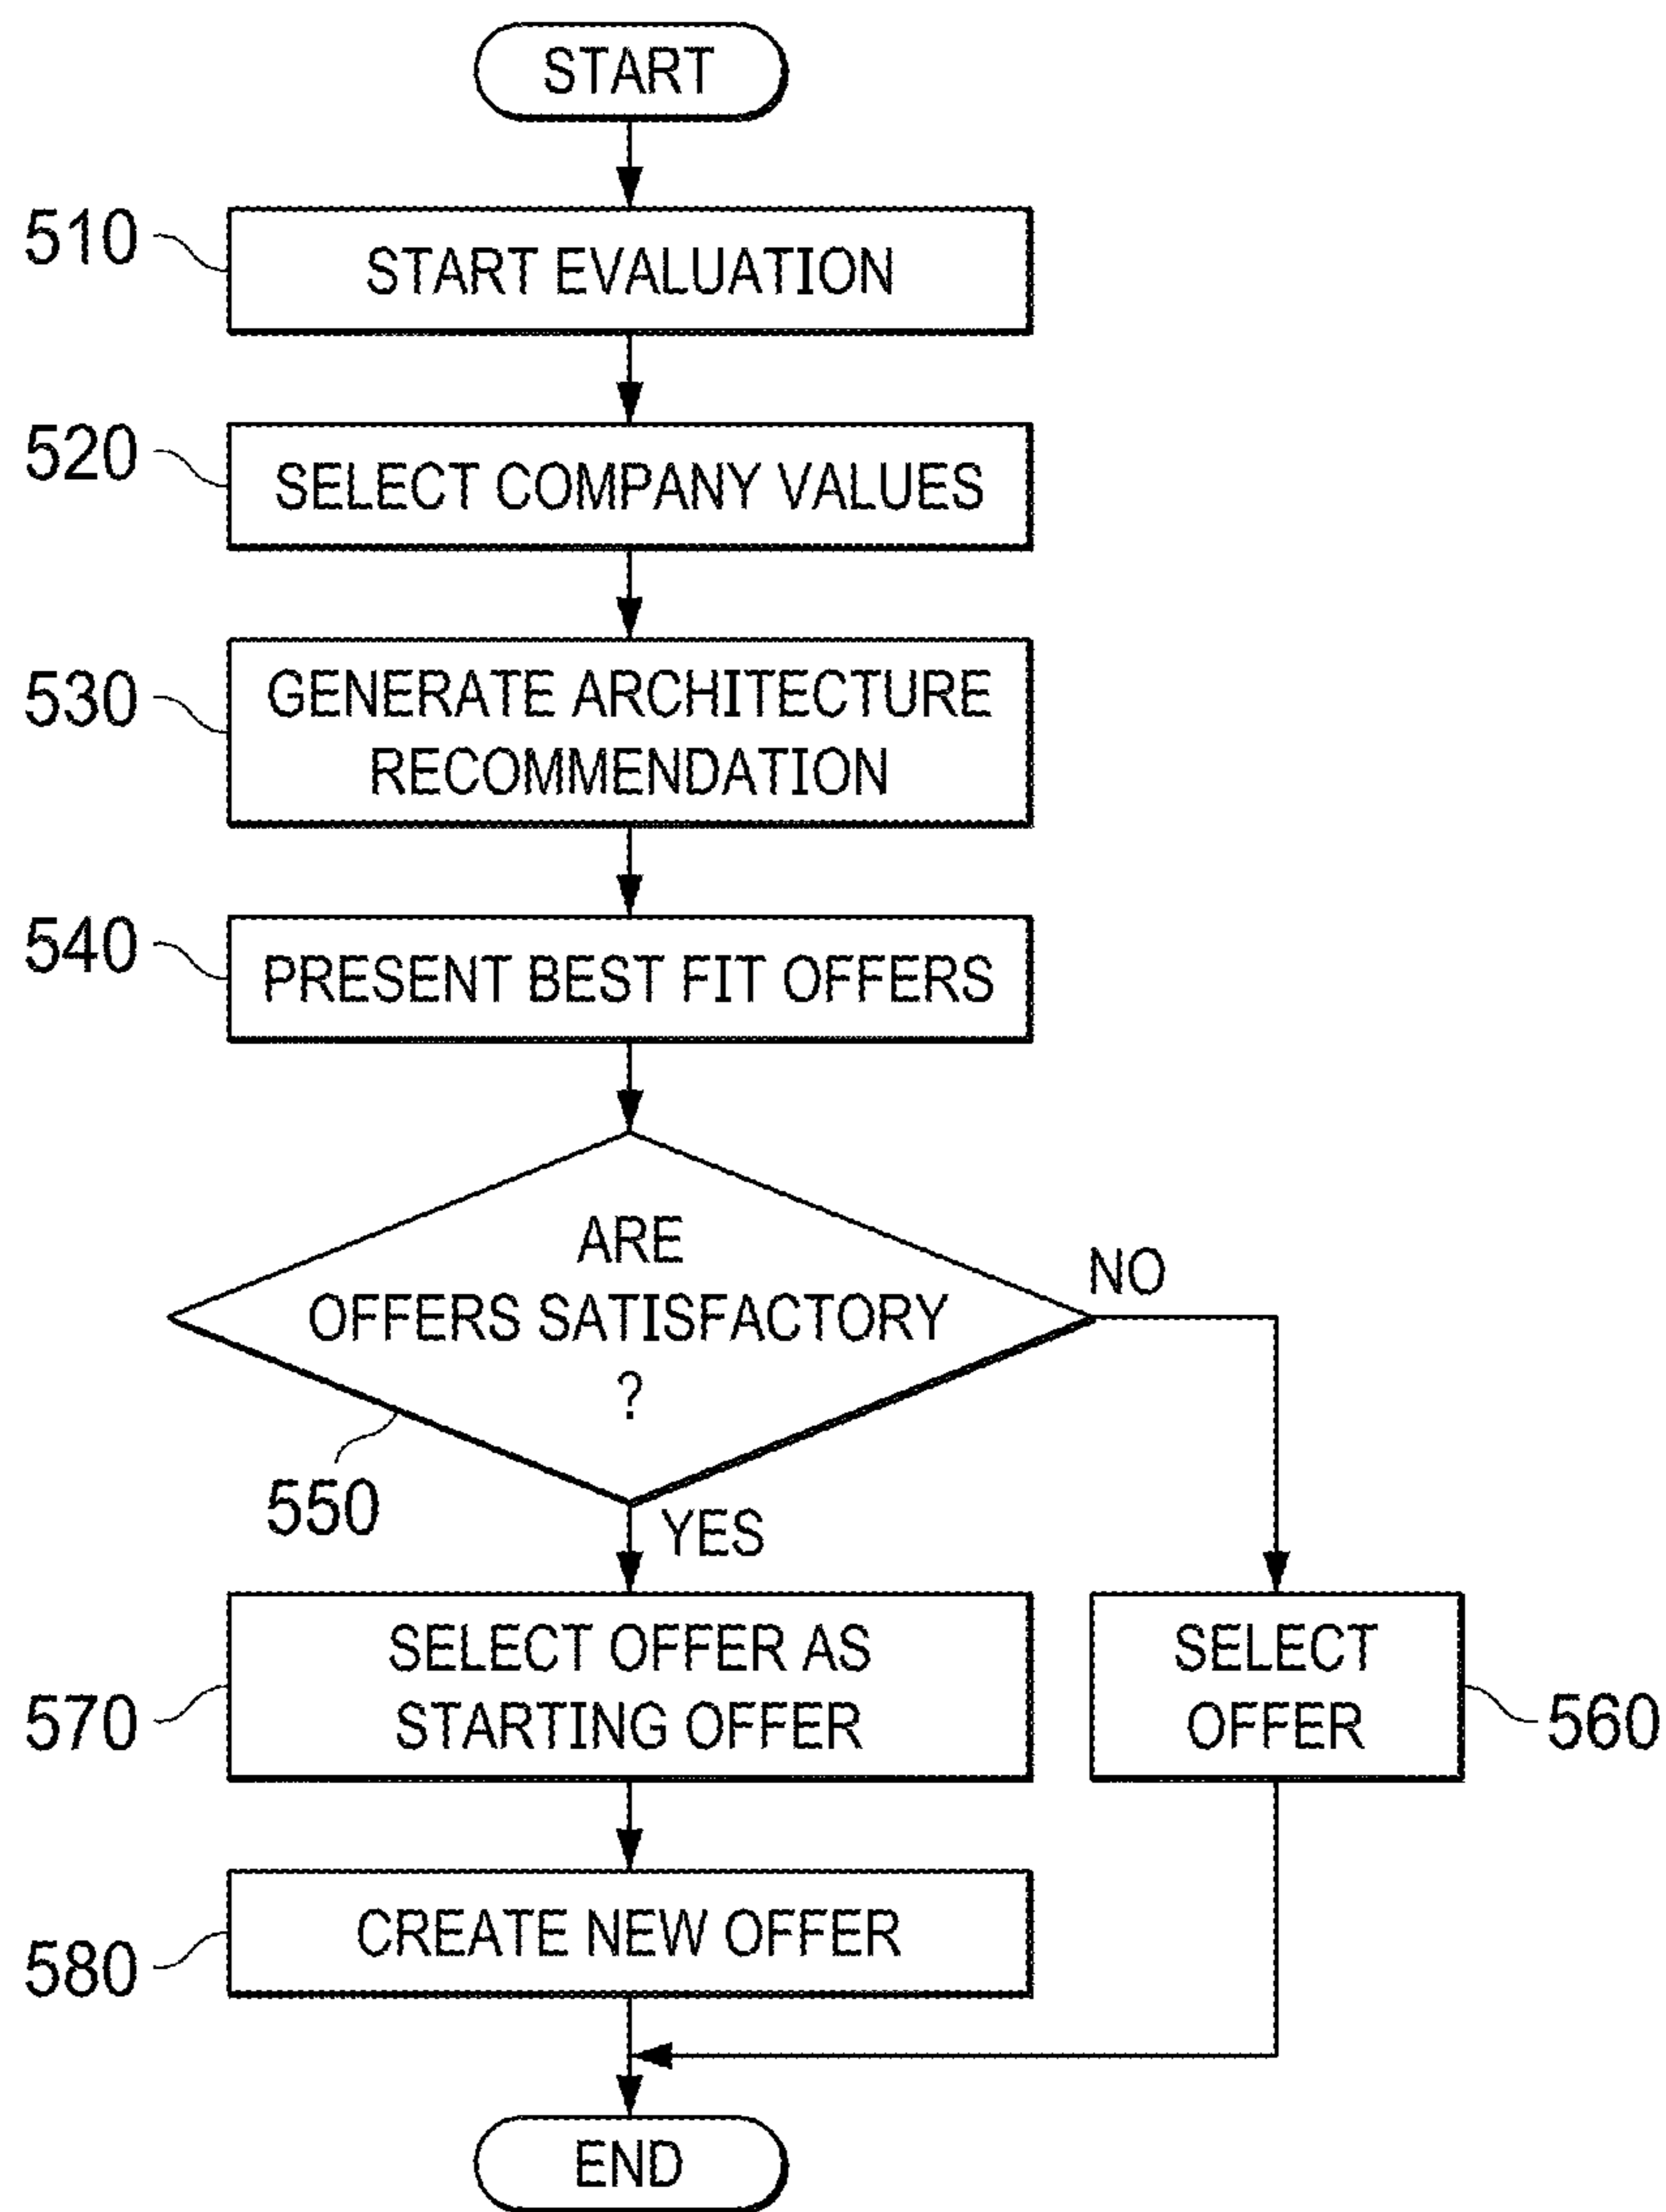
START

510 START EVALUATION

520 SELECT COMPANY VALUES

530 GENERATE ARCHITECTURE RECOMMENDATION

540 PRESENT BEST FIT OFFERS

ARE OFFERS SATISFACTORY ?

550

NO

YES

570 SELECT OFFER AS STARTING OFFER

SELECT OFFER 560

580 CREATE NEW OFFER

END